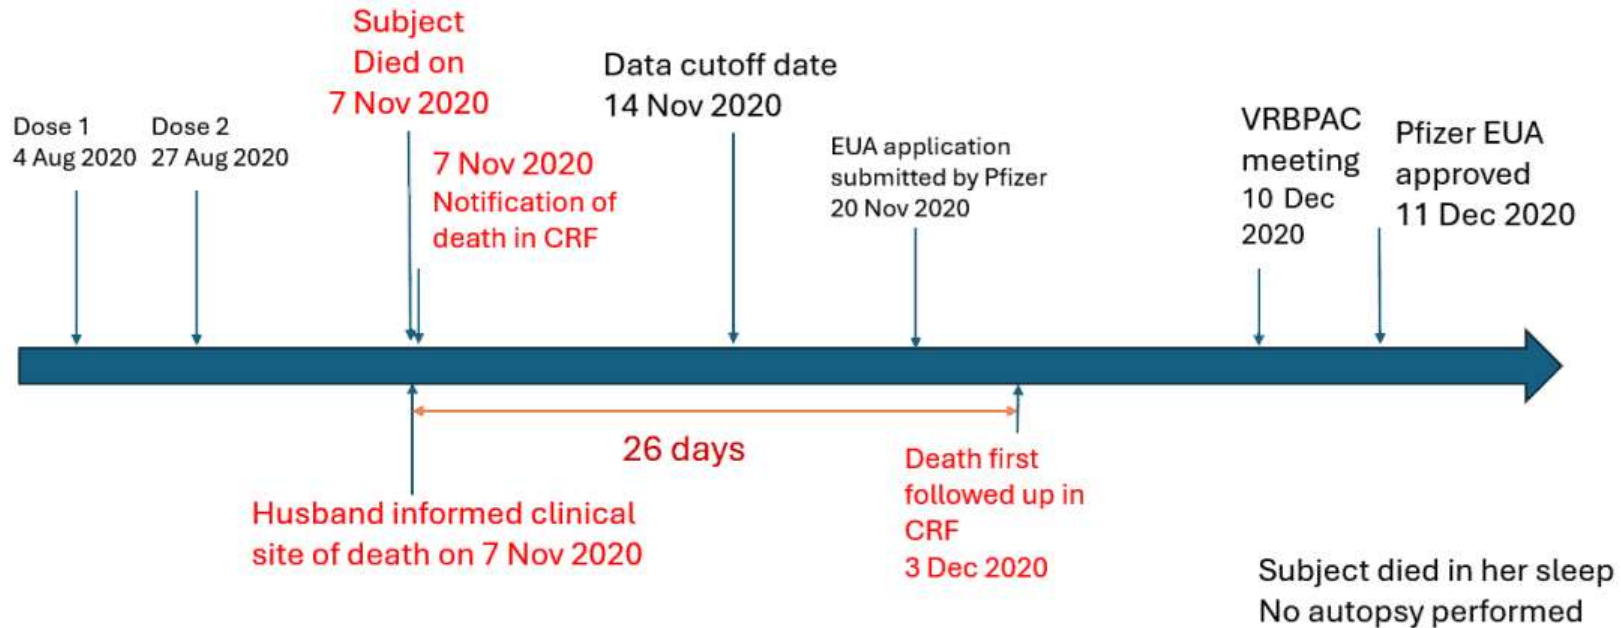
Subject Died on 7 Nov 2020

Dose 1
4 Aug 2020

Dose 2
27 Aug 2020

7 Nov 2020
Notification of death in CRF

Data cutoff date
14 Nov 2020

EUA application submitted by Pfizer
20 Nov 2020

VRBPAC meeting
10 Dec 2020

Pfizer EUA approved
11 Dec 2020

26 days

Husband informed clinical site of death on 7 Nov 2020

Death first followed up in CRF
3 Dec 2020

Subject died in her sleep
No autopsy performed